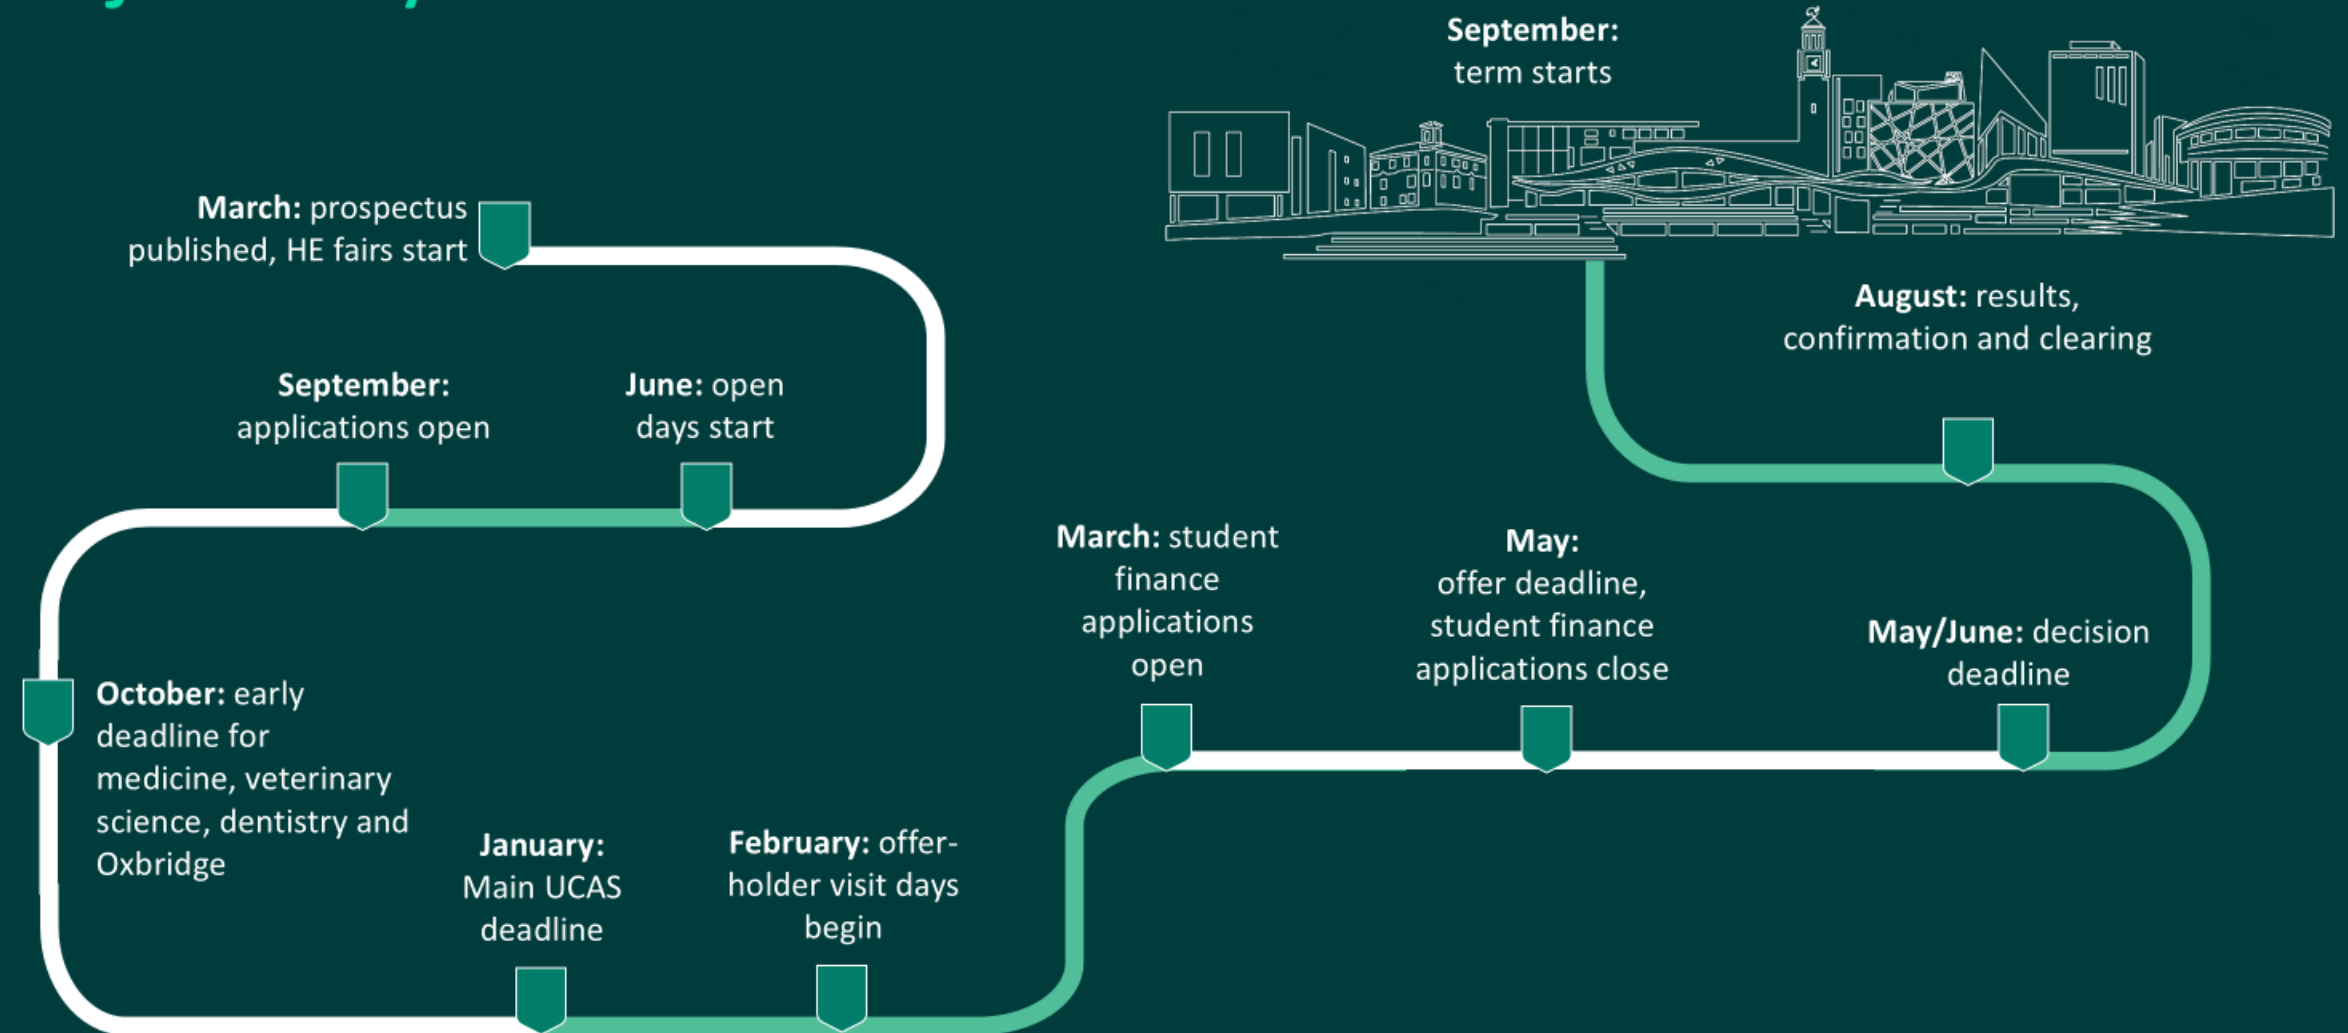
**September:** term starts

**March:** prospectus published, HE fairs start

**August:** results, confirmation and clearing

**September:** applications open

**June:** open days start

**March:** student finance applications open

**May:** offer deadline, student finance applications close

**May/June:** decision deadline

**October:** early deadline for medicine, veterinary science, dentistry and Oxbridge

**January:** Main UCAS deadline

**February:** offer-holder visit days begin